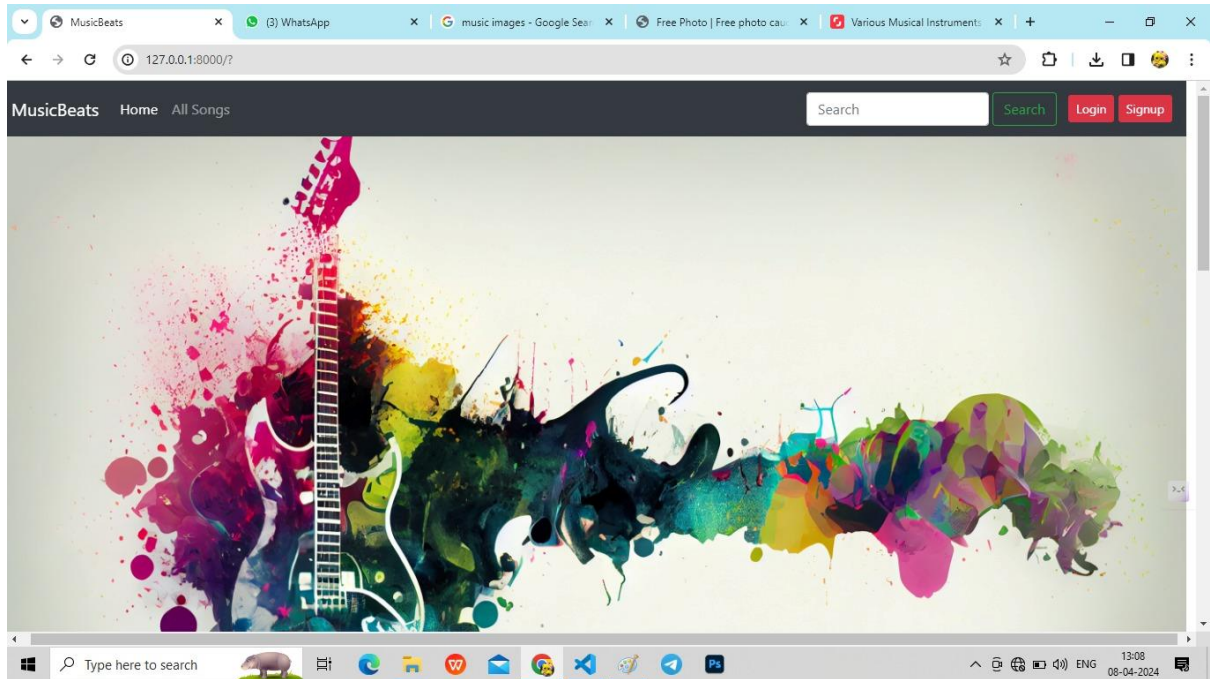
MusicBeats
(3) WhatsApp
music images - Google Sear
Free Photo | Free photo cau
Various Musical Instruments
127.0.0.1:8000/?

MusicBeats Home All Songs
Search Search Login Signup

Type here to search
ENG 13:08 08-04-2024